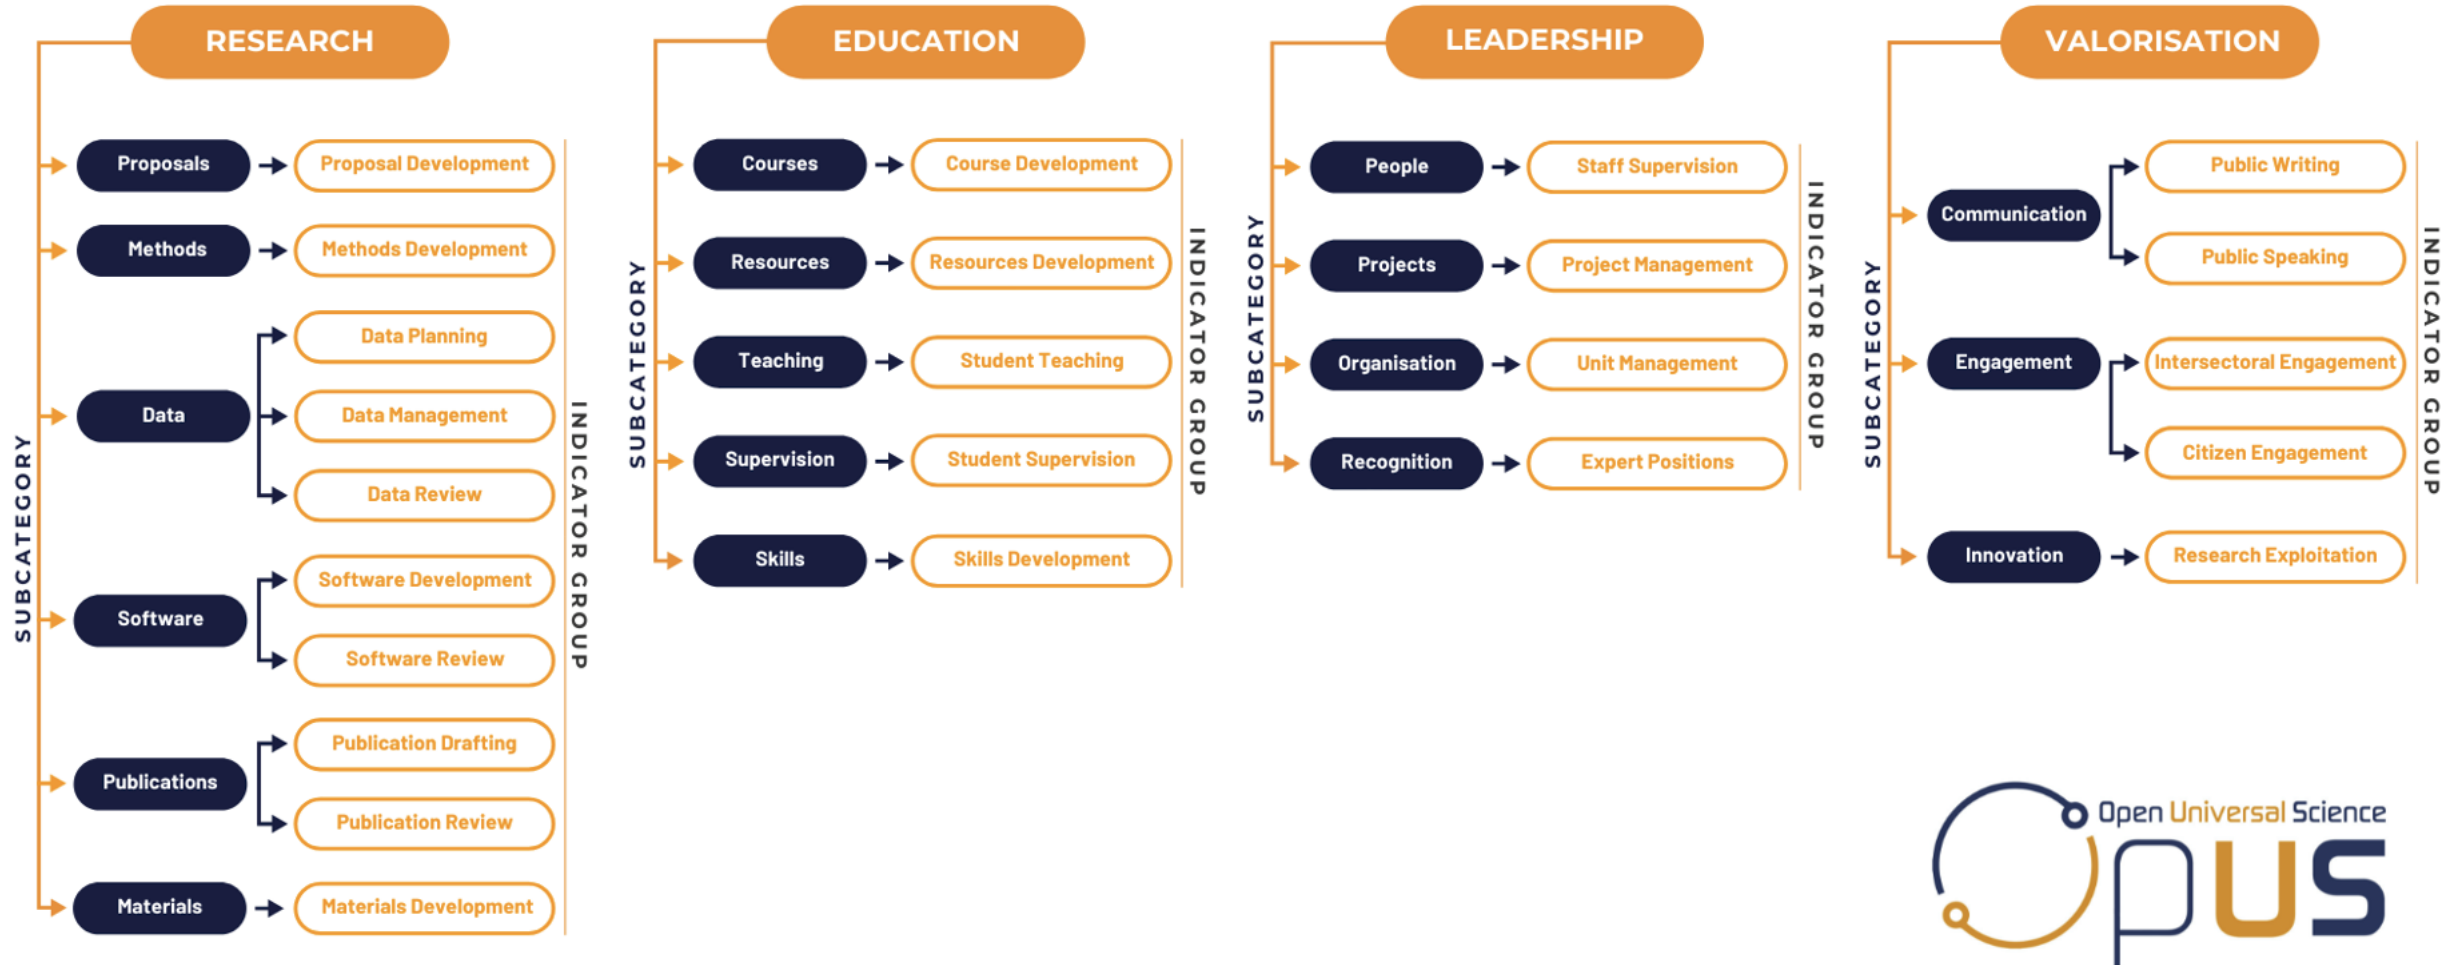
RESEARCH

SUBCATEGORY

Proposals → Proposal Development

Methods → Methods Development

Data → Data Planning, Data Management, Data Review

Software → Software Development, Software Review

Publications → Publication Drafting, Publication Review

Materials → Materials Development

INDICATOR GROUP

EDUCATION

SUBCATEGORY

Courses → Course Development

Resources → Resources Development

Teaching → Student Teaching

Supervision → Student Supervision

Skills → Skills Development

INDICATOR GROUP

LEADERSHIP

SUBCATEGORY

People → Staff Supervision

Projects → Project Management

Organisation → Unit Management

Recognition → Expert Positions

INDICATOR GROUP

VALORISATION

SUBCATEGORY

Communication → Public Writing, Public Speaking

Engagement → Intersectoral Engagement, Citizen Engagement

Innovation → Research Exploitation

INDICATOR GROUP

Open Universal Science

OPUS